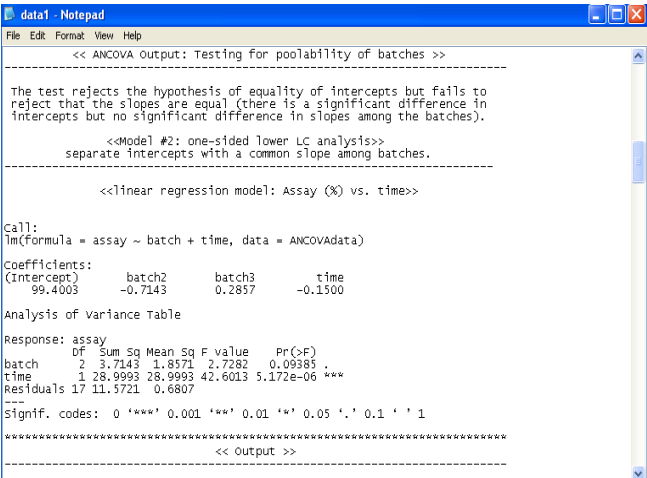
data1 - Notepad
File Edit Format View Help

<< ANCOVA Output: Testing for poolability of batches >>
--------------------------------------------------------------------------------

The test rejects the hypothesis of equality of intercepts but fails to reject that the slopes are equal (there is a significant difference in intercepts but no significant difference in slopes among the batches).

<<Model #2: one-sided lower LC analysis>>
separate intercepts with a common slope among batches.
--------------------------------------------------------------------------------

<<linear regression model: Assay (%) vs. time>>
--------------------------------------------------------------------------------

Call:
lm(formula = assay ~ batch + time, data = ANCOVAdata)

Coefficients:

| (Intercept) | batch2 | batch3 | time |
|---|---|---|---|
| 99.4003 | -0.7143 | 0.2857 | -0.1500 |

Analysis of Variance Table

Response: assay

| | Df | Sum Sq | Mean Sq | F value | Pr(>F) | |
|---|---|---|---|---|---|---|
| batch | 2 | 3.7143 | 1.8571 | 2.7282 | 0.09385 | . |
| time | 1 | 28.9993 | 28.9993 | 42.6013 | 5.172e-06 | *** |
| Residuals | 17 | 11.5721 | 0.6807 | | | |

---
Signif. codes: 0 ‘***’ 0.001 ‘**’ 0.01 ‘*’ 0.05 ‘.’ 0.1 ‘ ’ 1

********************************************************************************
<< Output >>
--------------------------------------------------------------------------------